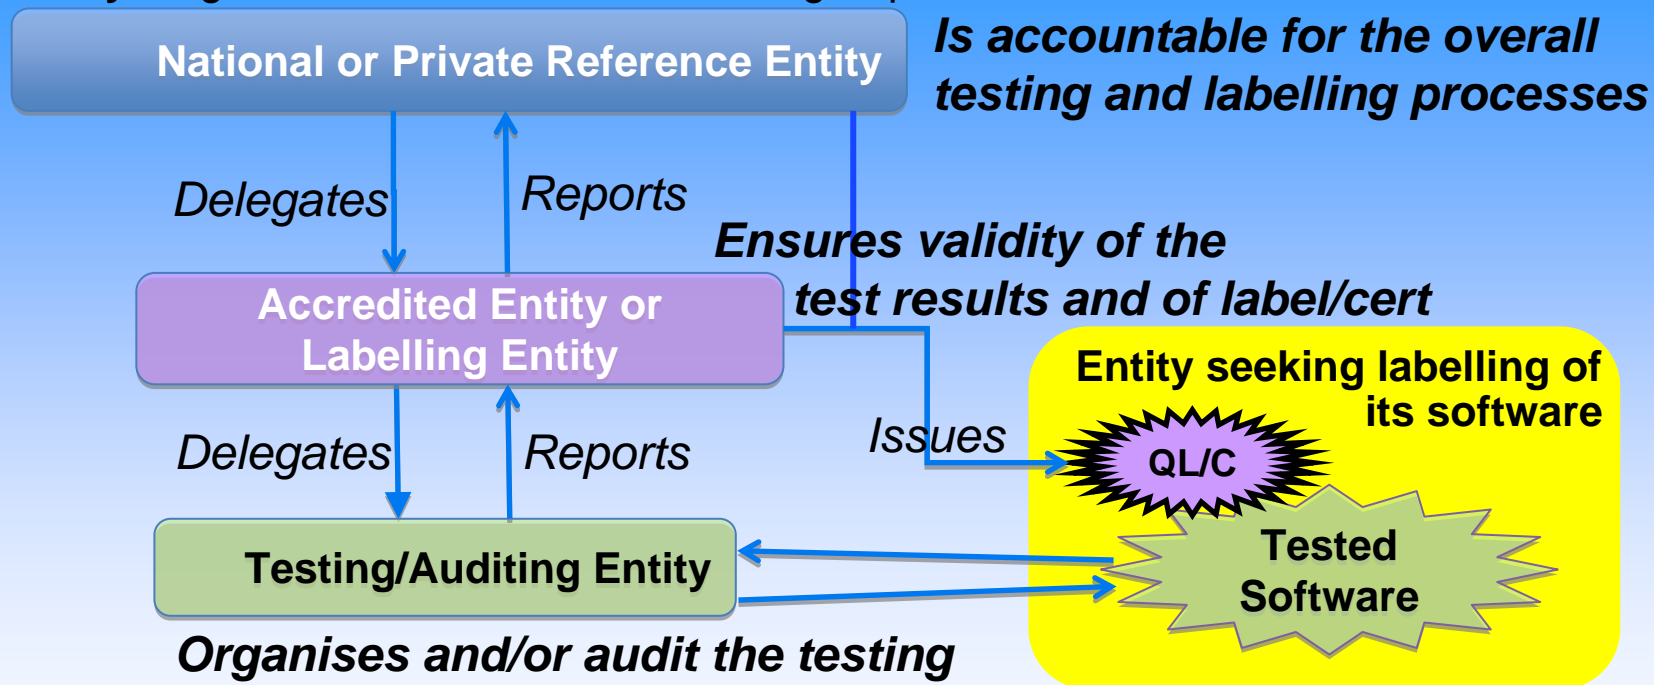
National or Private Reference Entity

Is accountable for the overall testing and labelling processes

Delegates

Reports

Ensures validity of the test results and of label/cert

Accredited Entity or Labelling Entity

Entity seeking labelling of its software

Issues

QL/C

Delegates

Reports

Tested Software

Testing/Auditing Entity

Organises and/or audit the testing